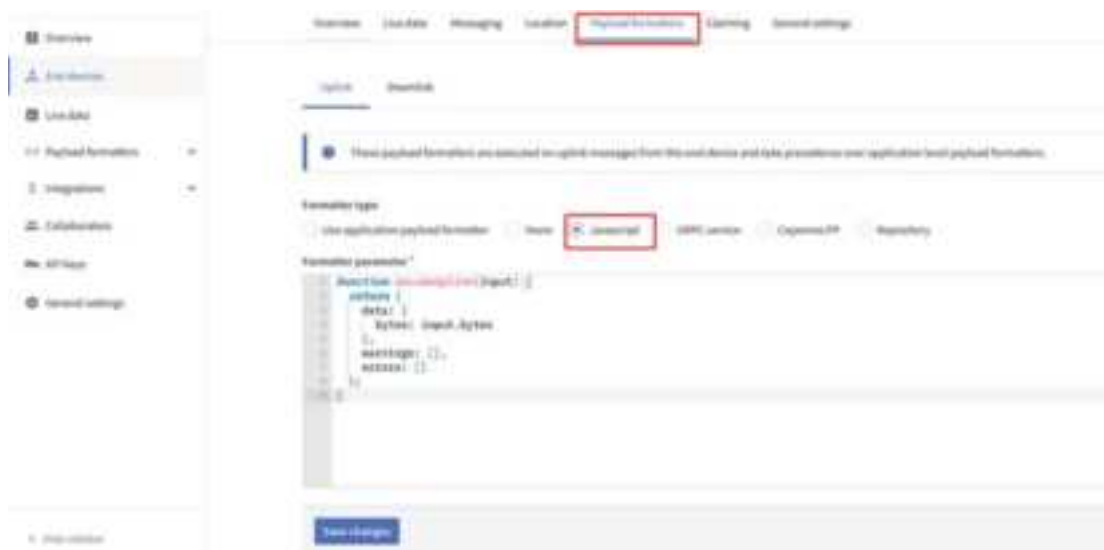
Overview
End devices
Live data
Payload formatters
Integrations
Collaborators
API keys
General settings

Overview Live data Messaging Location Payload formatters Claiming General settings

Uplink Downlink

These payload formatters are executed on uplink messages from this end device and take precedence over application level payload formatters.

Formatter type
Use application payload formatter None Javascript GRPC service CayenneLPP Repository

Formatter parameter*

```
function decodeUplink(input) {
  return {
    data: {
      bytes: input.bytes
    },
    warnings: [],
    errors: []
  };
}
```

Save changes

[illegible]